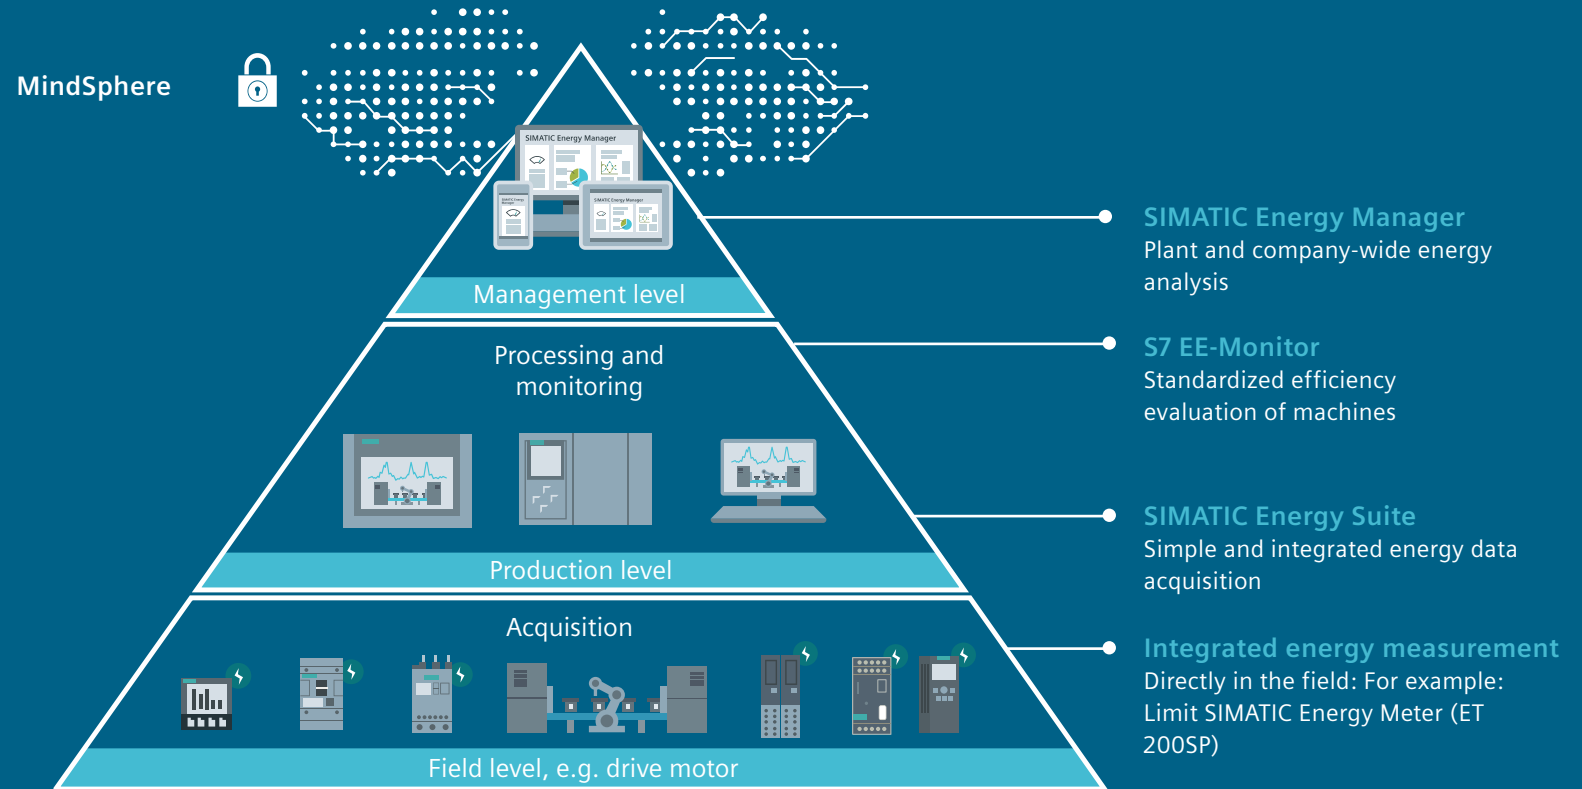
MindSphere

SIMATIC Energy Manager

Management level

Processing and monitoring

Production level

Acquisition

Field level, e.g. drive motor

SIMATIC Energy Manager
Plant and company-wide energy analysis

S7 EE-Monitor
Standardized efficiency evaluation of machines

SIMATIC Energy Suite
Simple and integrated energy data acquisition

Integrated energy measurement
Directly in the field: For example: Limit SIMATIC Energy Meter (ET 200SP)